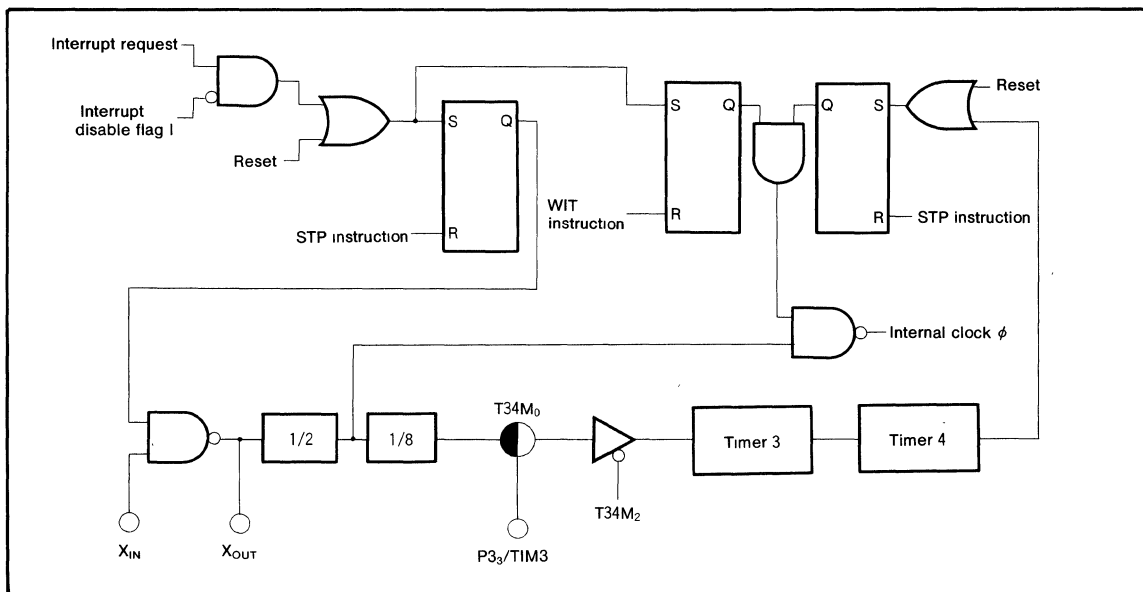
Interrupt request

Interrupt disable flag I

Reset

S Q

STP instruction R

S Q

WIT instruction R

Q S

R

Reset

STP instruction

Internal clock $\phi$

1/2

1/8

T34M$_0$

Timer 3

Timer 4

T34M$_2$

X$_{IN}$

X$_{OUT}$

P3$_3$/TIM3